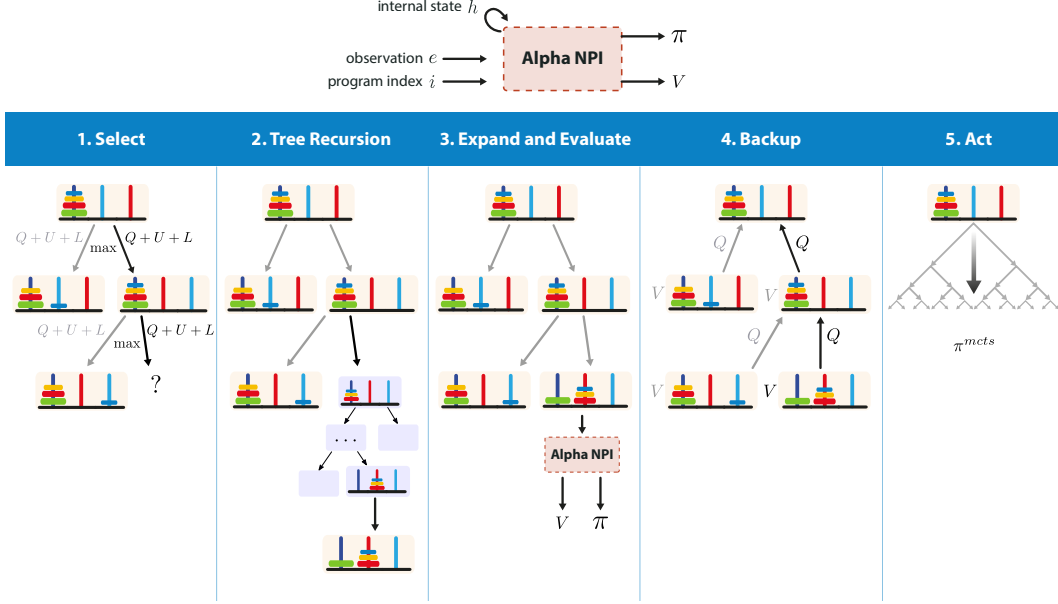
internal state $h$

observation $e$

program index $i$

Alpha NPI

$\pi$

$V$

1. Select

2. Tree Recursion

3. Expand and Evaluate

4. Backup

5. Act

$Q+U+L$

max

$Q+U+L$

$Q+U+L$

max

$Q+U+L$

?

$\cdots$

Alpha NPI

$V$

$\pi$

$Q$

$Q$

$V$

$V$

$Q$

$Q$

$V$

$V$

$\pi^{mcts}$